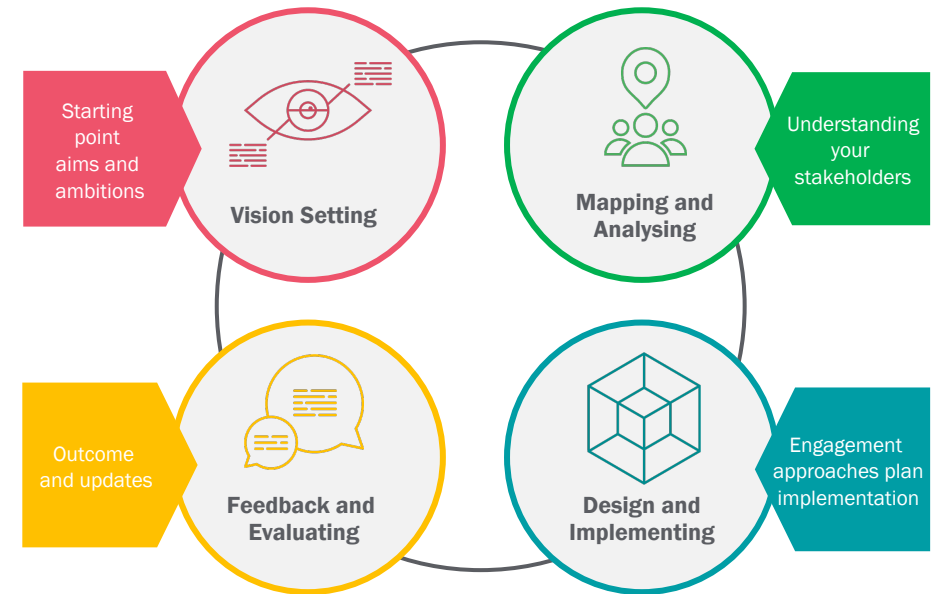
Starting point aims and ambitions

Vision Setting

Mapping and Analysing

Understanding your stakeholders

Outcome and updates

Feedback and Evaluating

Design and Implementing

Engagement approaches plan implementation